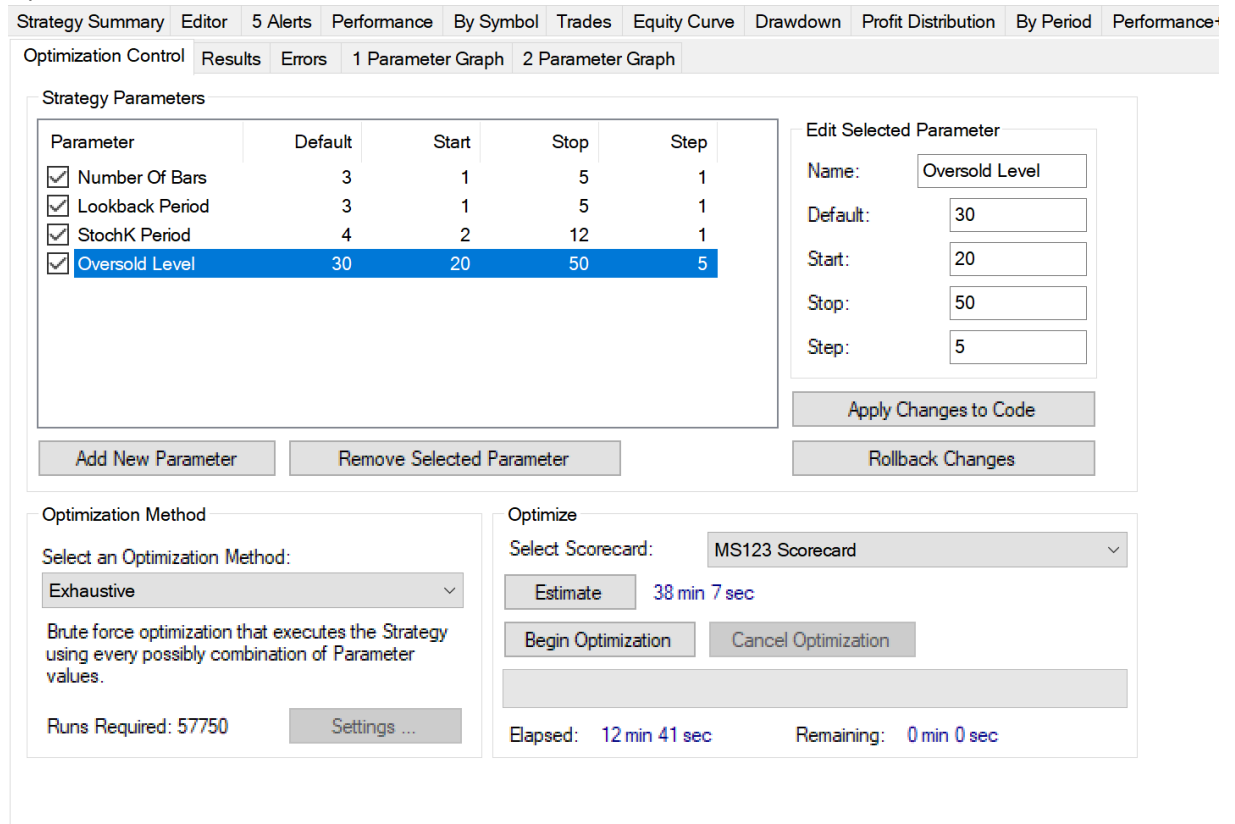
Strategy Summary | Editor | 5 Alerts | Performance | By Symbol | Trades | Equity Curve | Drawdown | Profit Distribution | By Period | Performance+

Optimization Control | Results | Errors | 1 Parameter Graph | 2 Parameter Graph

Strategy Parameters

| Parameter | Default | Start | Stop | Step |
|---|---|---|---|---|
| ☑ Number Of Bars | 3 | 1 | 5 | 1 |
| ☑ Lookback Period | 3 | 1 | 5 | 1 |
| ☑ StochK Period | 4 | 2 | 12 | 1 |
| ☑ Oversold Level | 30 | 20 | 50 | 5 |

Edit Selected Parameter

Name: Oversold Level

Default: 30

Start: 20

Stop: 50

Step: 5

Apply Changes to Code

Add New Parameter

Remove Selected Parameter

Rollback Changes

Optimization Method

Select an Optimization Method:

Exhaustive

Brute force optimization that executes the Strategy using every possibly combination of Parameter values.

Runs Required: 57750

Settings ...

Optimize

Select Scorecard: MS123 Scorecard

Estimate 38 min 7 sec

Begin Optimization

Cancel Optimization

Elapsed: 12 min 41 sec

Remaining: 0 min 0 sec